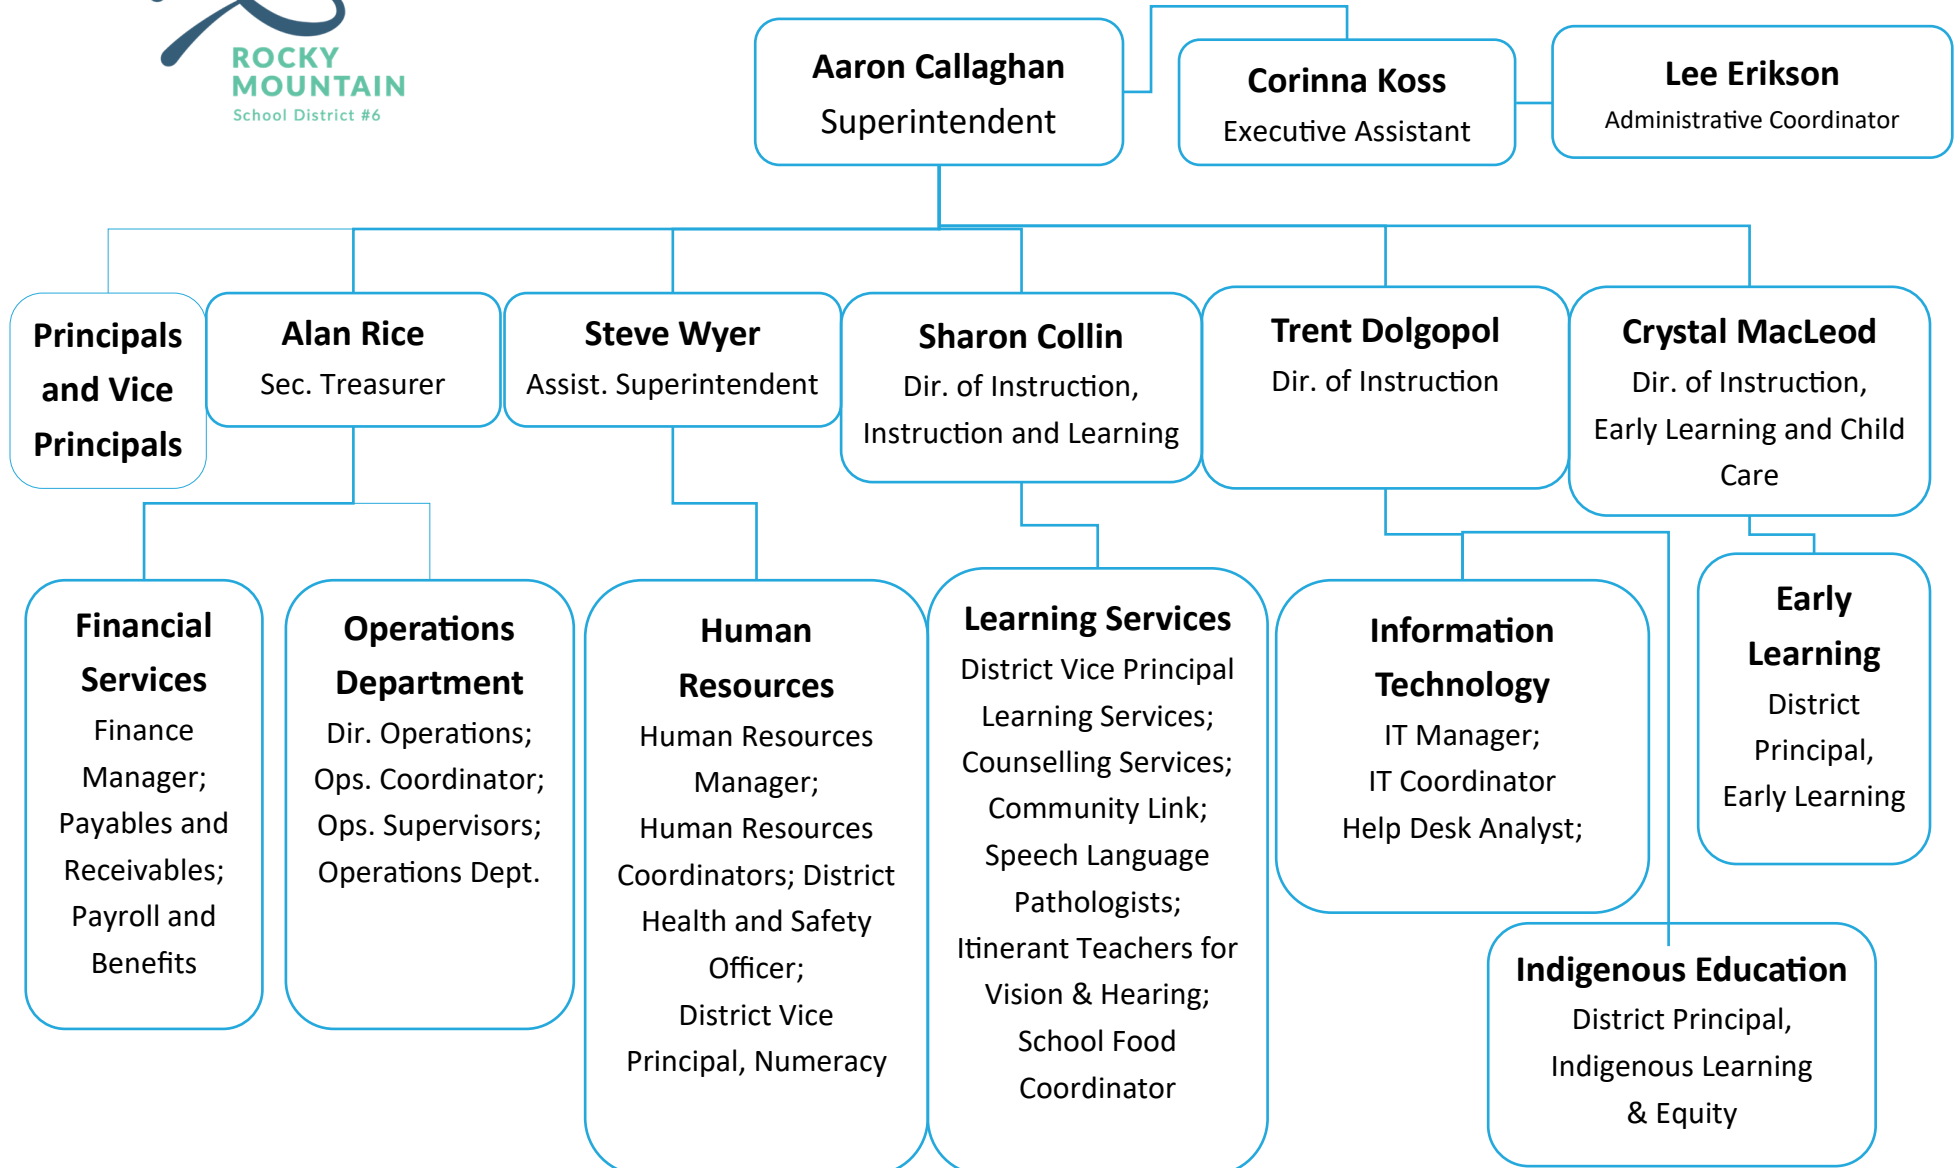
ROCKY MOUNTAIN
School District #6

Aaron Callaghan
Superintendent

Corinna Koss
Executive Assistant

Lee Erikson
Administrative Coordinator

Principals and Vice Principals

Alan Rice
Sec. Treasurer

Steve Wyer
Assist. Superintendent

Sharon Collin
Dir. of Instruction, Instruction and Learning

Trent Dolgopol
Dir. of Instruction

Crystal MacLeod
Dir. of Instruction, Early Learning and Child Care

Financial Services
Finance Manager; Payables and Receivables; Payroll and Benefits

Operations Department
Dir. Operations; Ops. Coordinator; Ops. Supervisors; Operations Dept.

Human Resources
Human Resources Manager; Human Resources Coordinators; District Health and Safety Officer; District Vice Principal, Numeracy

Learning Services
District Vice Principal Learning Services; Counselling Services; Community Link; Speech Language Pathologists; Itinerant Teachers for Vision & Hearing; School Food Coordinator

Information Technology
IT Manager; IT Coordinator Help Desk Analyst;

Early Learning
District Principal, Early Learning

Indigenous Education
District Principal, Indigenous Learning & Equity